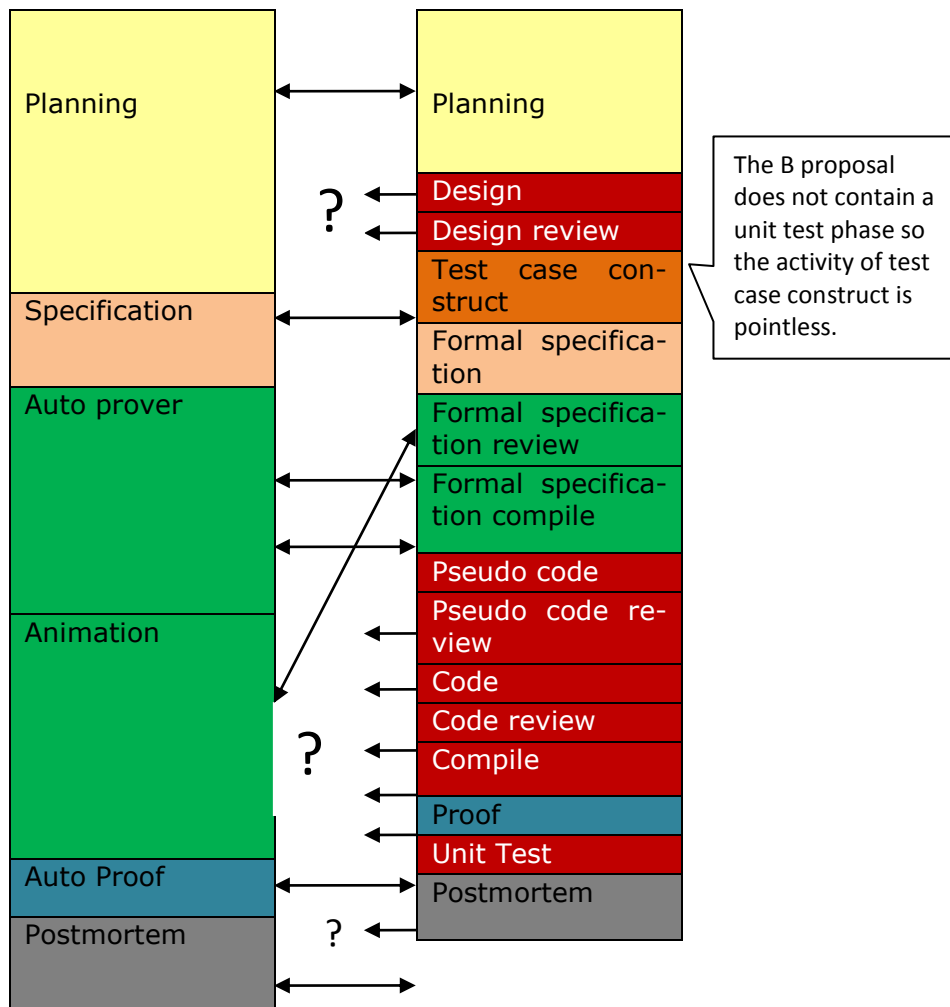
Planning

Specification

Auto prover

Animation

Auto Proof

Postmortem

?

?

?

Planning

Design

Design review

Test case construct

Formal specification

Formal specification review

Formal specification compile

Pseudo code

Pseudo code review

Code

Code review

Compile

Proof

Unit Test

Postmortem

The B proposal does not contain a unit test phase so the activity of test case construct is pointless.